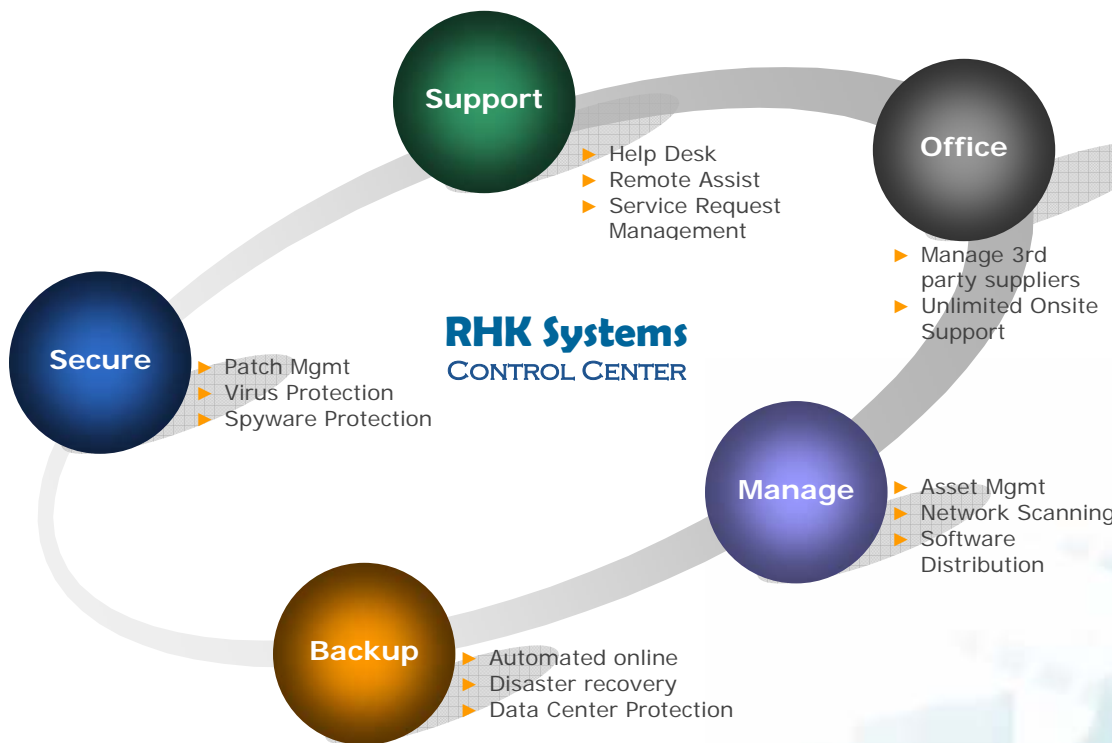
Support
Help Desk
Remote Assist
Service Request Management

Office
Manage 3rd party suppliers
Unlimited Onsite Support

RHK Systems
Control Center

Secure
Patch Mgmt
Virus Protection
Spyware Protection

Manage
Asset Mgmt
Network Scanning
Software Distribution

Backup
Automated online
Disaster recovery
Data Center Protection